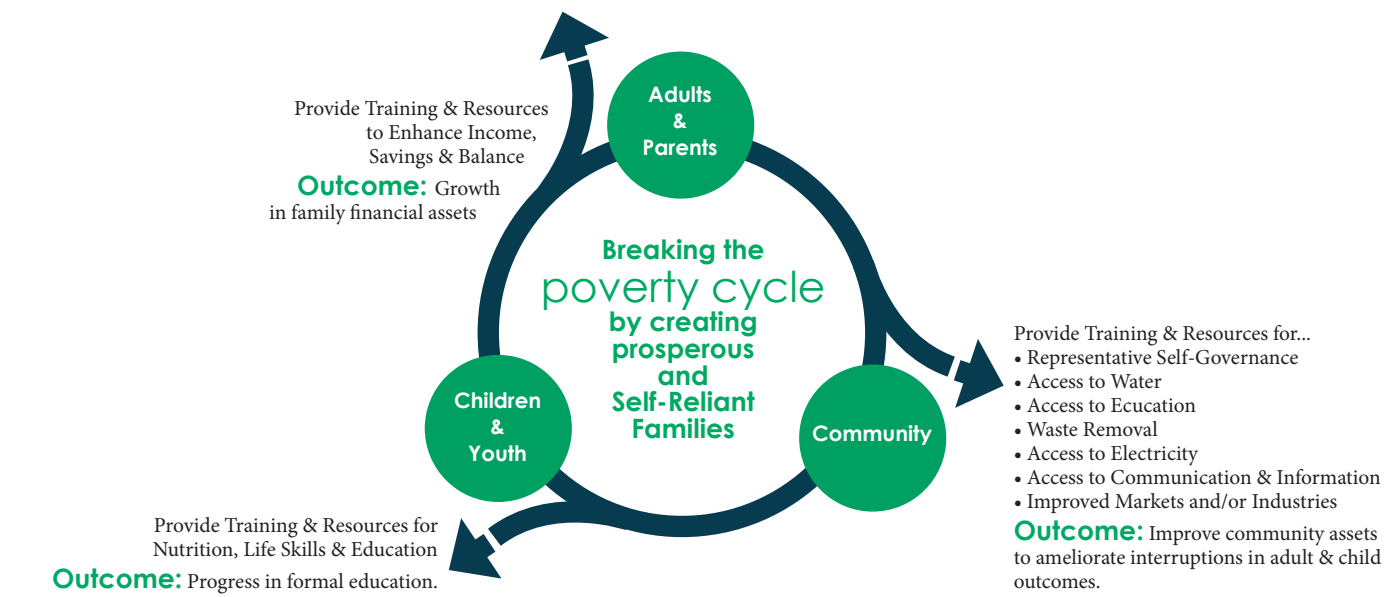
Adults
&
Parents

Provide Training & Resources to Enhance Income, Savings & Balance
Outcome: Growth in family financial assets

Breaking the poverty cycle by creating prosperous and Self-Reliant Families

Children
&
Youth

Community

Provide Training & Resources for...
• Representative Self-Governance
• Access to Water
• Access to Ecucation
• Waste Removal
• Access to Electricity
• Access to Communication & Information
• Improved Markets and/or Industries
Outcome: Improve community assets to ameliorate interruptions in adult & child outcomes.

Provide Training & Resources for Nutrition, Life Skills & Education
Outcome: Progress in formal education.